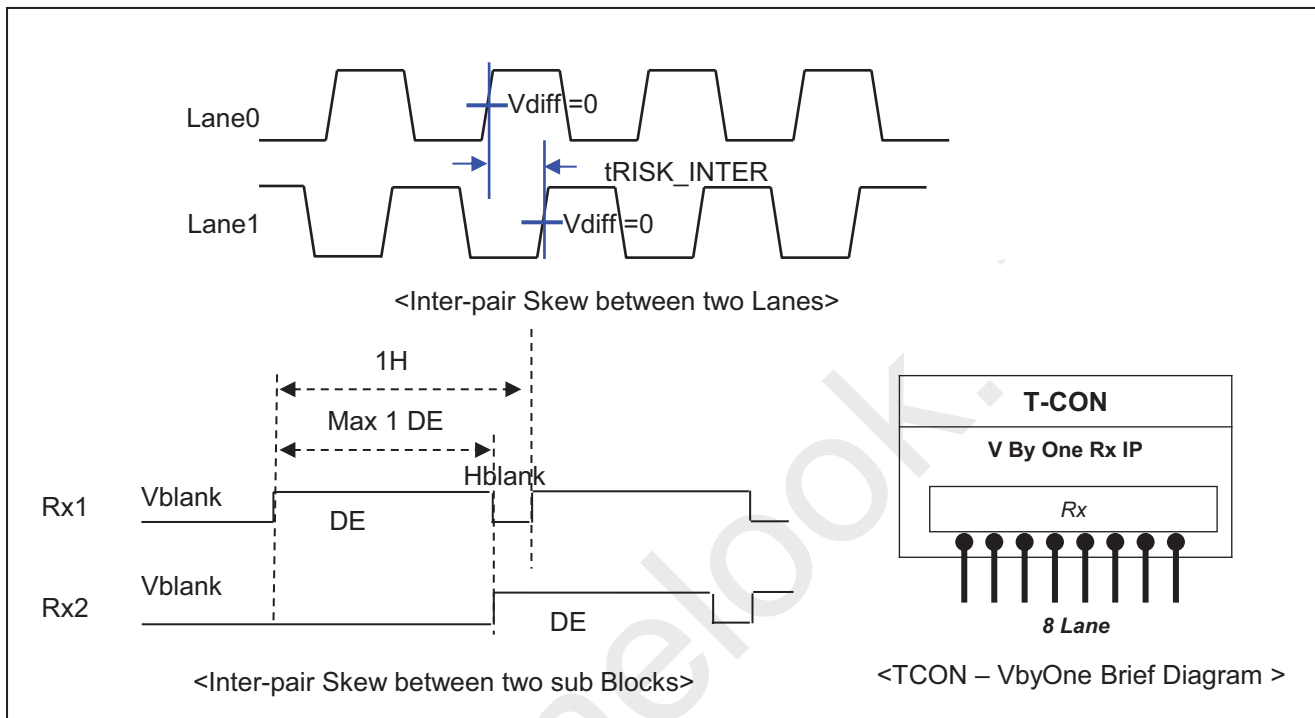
Lane0

Vdiff =0

tRISK_INTER

Lane1

Vdiff =0

<Inter-pair Skew between two Lanes>

1H

Max 1 DE

Hblank

Rx1

Vblank

DE

Rx2

Vblank

DE

<Inter-pair Skew between two sub Blocks>

T-CON

V By One Rx IP

Rx

8 Lane

<TCON – VbyOne Brief Diagram >